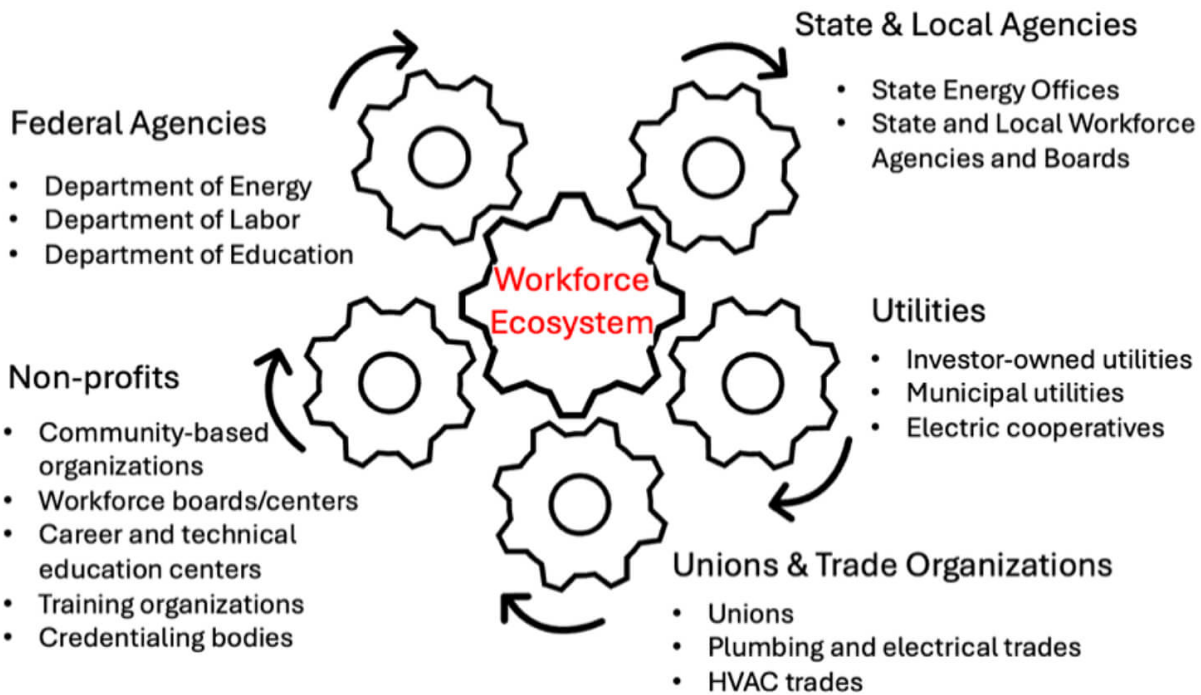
Workforce Ecosystem

Federal Agencies
- Department of Energy
- Department of Labor
- Department of Education

State & Local Agencies
- State Energy Offices
- State and Local Workforce Agencies and Boards

Utilities
- Investor-owned utilities
- Municipal utilities
- Electric cooperatives

Unions & Trade Organizations
- Unions
- Plumbing and electrical trades
- HVAC trades

Non-profits
- Community-based organizations
- Workforce boards/centers
- Career and technical education centers
- Training organizations
- Credentialing bodies